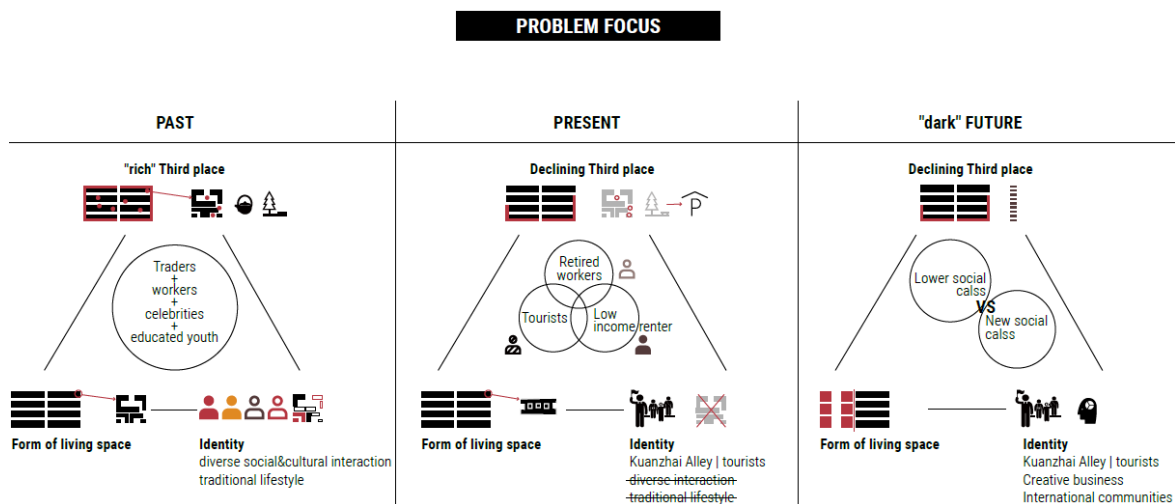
PROBLEM FOCUS

PAST

"rich" Third place

Traders
+
workers
+
celebrities
+
educated youth

Form of living space

Identity
diverse social&cultural interaction
traditional lifestyle

PRESENT

Declining Third place

P

Retired workers

Tourists

Low income renter

Form of living space

Identity
Kuanzhai Alley | tourists
~~diverse interaction~~
~~traditional lifestyle~~

"dark" FUTURE

Declining Third place

Lower social calss

VS

New social calss

Form of living space

Identity
Kuanzhai Alley | tourists
Creative business
International communities